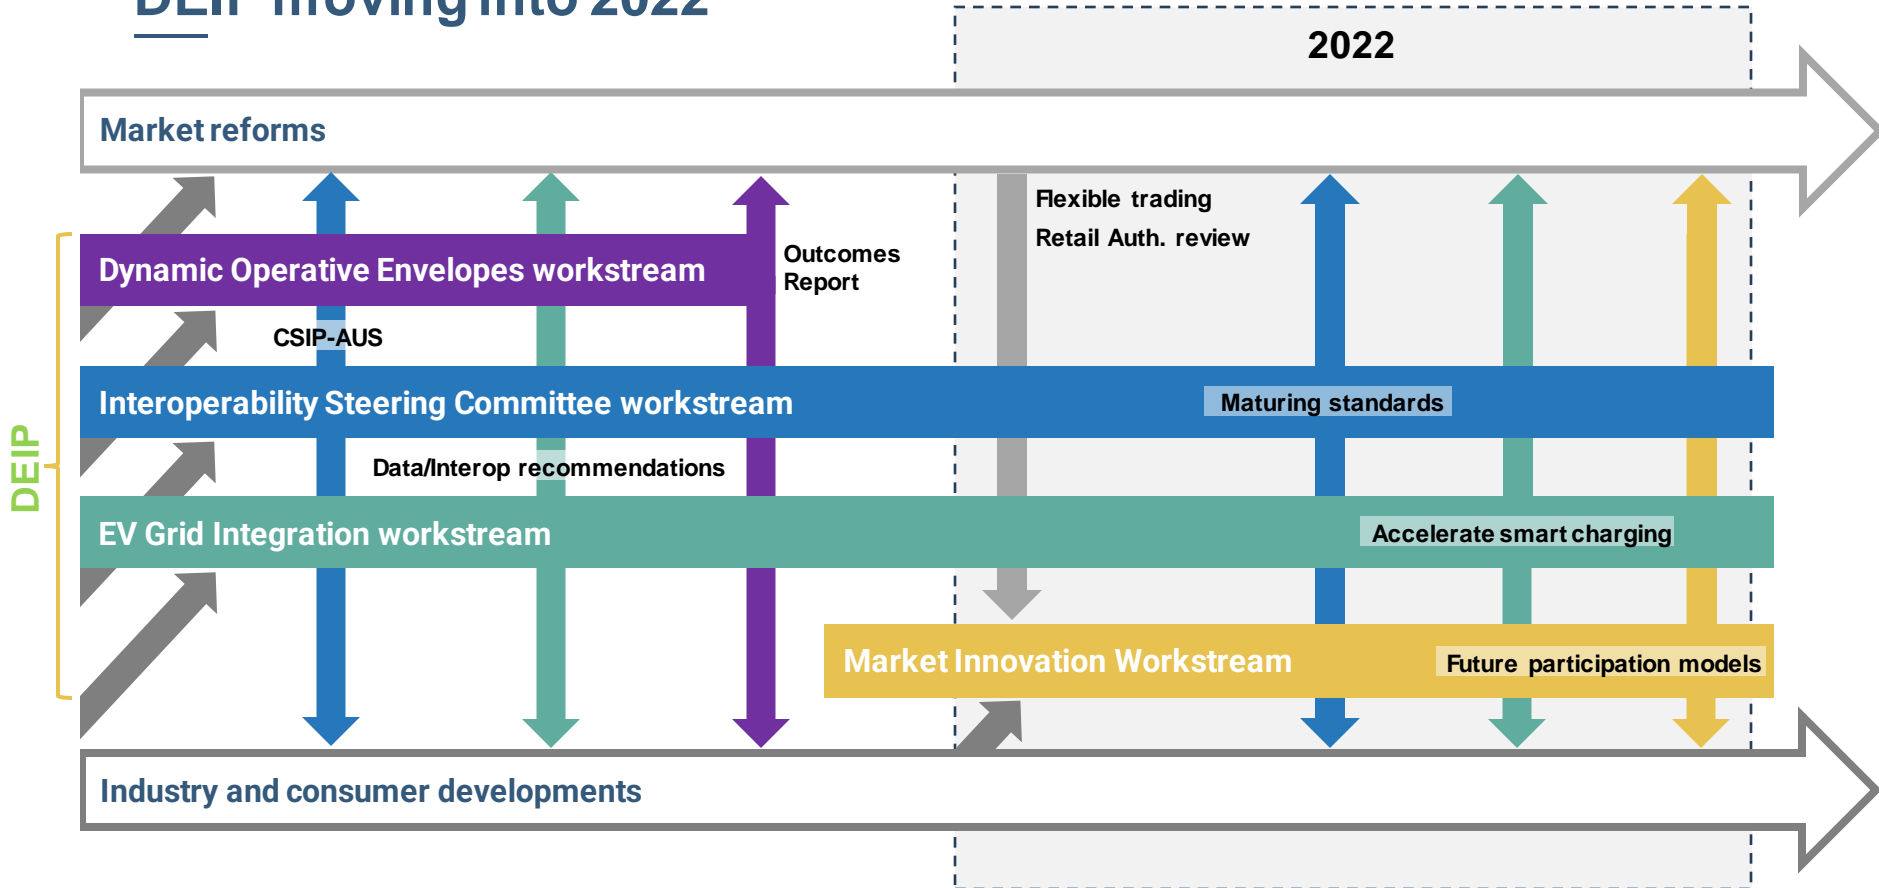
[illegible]

2022

Market reforms

Dynamic Operative Envelopes workstream

Outcomes Report

Flexible trading

Retail Auth. review

CSIP-AUS

DEIP

Interoperability Steering Committee workstream

Maturing standards

Data/Interop recommendations

EV Grid Integration workstream

Accelerate smart charging

Market Innovation Workstream

Future participation models

Industry and consumer developments